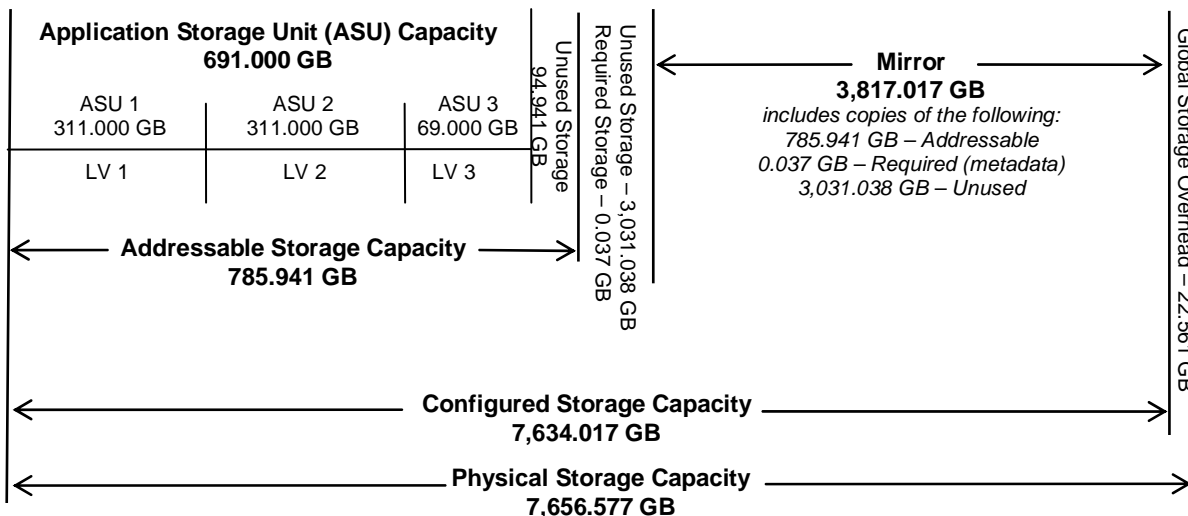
Application Storage Unit (ASU) Capacity
691.000 GB

ASU 1
311.000 GB

ASU 2
311.000 GB

ASU 3
69.000 GB

LV 1

LV 2

LV 3

Unused Storage
94.941 GB

Unused Storage – 3,031.038 GB
Required Storage – 0.037 GB

Mirror
3,817.017 GB
includes copies of the following:
785.941 GB – Addressable
0.037 GB – Required (metadata)
3,031.038 GB – Unused

Global Storage Overhead – 22.561 GB

Addressable Storage Capacity
785.941 GB

Configured Storage Capacity
7,634.017 GB

Physical Storage Capacity
7,656.577 GB